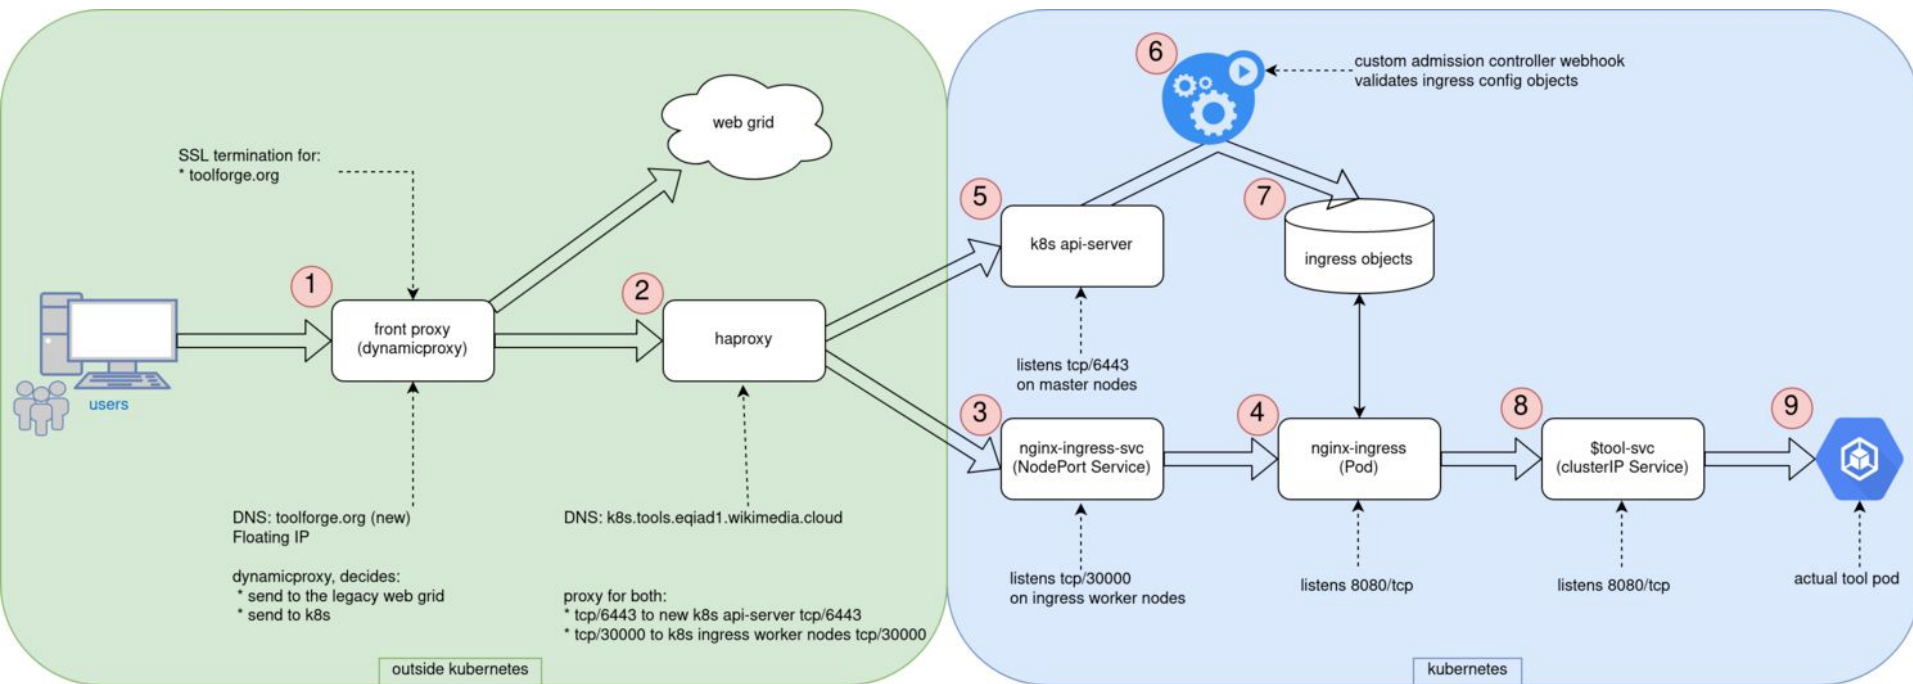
SSL termination for:
* toolforge.org

web grid

users

1

front proxy
(dynamicproxy)

2

haproxy

DNS: toolforge.org (new)
Floating IP

dynamicproxy, decides:
* send to the legacy web grid
* send to k8s

DNS: k8s.tools.eqiad1.wikimedia.cloud

proxy for both:
* tcp/6443 to new k8s api-server tcp/6443
* tcp/30000 to k8s ingress worker nodes tcp/30000

outside kubernetes

6

custom admission controller webhook
validates ingress config objects

5

k8s api-server

7

ingress objects

listens tcp/6443
on master nodes

3

nginx-ingress-svc
(NodePort Service)

4

nginx-ingress
(Pod)

8

$tool-svc
(clusterIP Service)

9

listens tcp/30000
on ingress worker nodes

listens 8080/tcp

listens 8080/tcp

actual tool pod

kubernetes